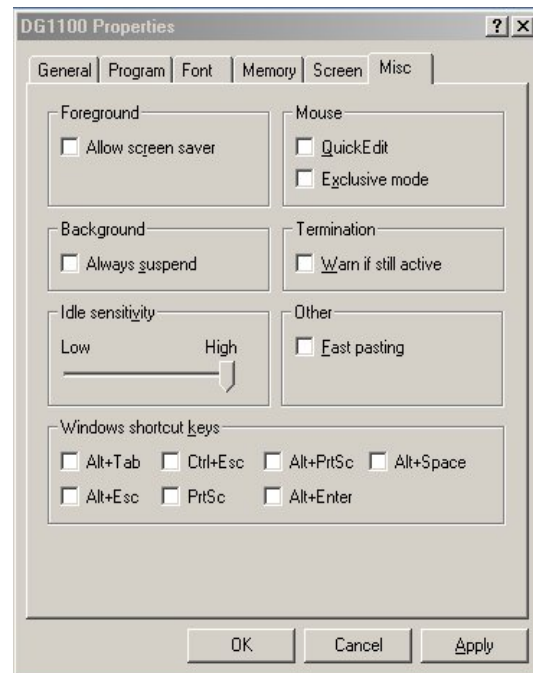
DG1100 Properties

?

X

General | Program | Font | Memory | Screen | Misc

Foreground

Allow screen saver

Mouse

QuickEdit

Exclusive mode

Background

Always suspend

Termination

Warn if still active

Idle sensitivity

Low

High

Other

Fast pasting

Windows shortcut keys

Alt+Tab

Ctrl+Esc

Alt+PrtSc

Alt+Space

Alt+Esc

PrtSc

Alt+Enter

OK

Cancel

Apply